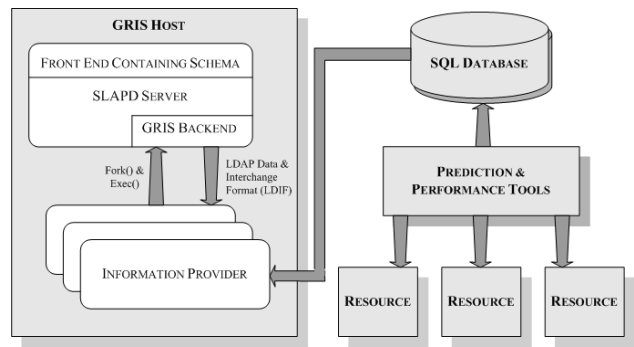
GRIS Host

Front End Containing Schema

SLAPD Server

GRIS Backend

Fork() & Exec()

LDAP Data & Interchange Format (LDIF)

Information Provider

SQL Database

Prediction & Performance Tools

Resource

Resource

Resource